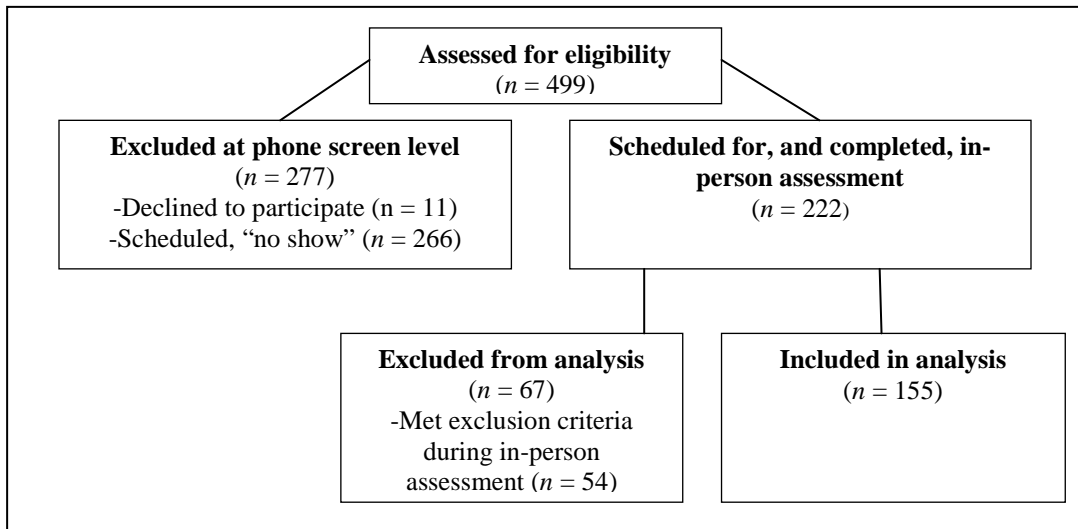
**Assessed for eligibility**
($n$ = 499)

**Excluded at phone screen level**
($n$ = 277)
-Declined to participate (n = 11)
-Scheduled, "no show" ($n$ = 266)

**Scheduled for, and completed, in-person assessment**
($n$ = 222)

**Excluded from analysis**
($n$ = 67)
-Met exclusion criteria during in-person assessment ($n$ = 54)

**Included in analysis**
($n$ = 155)